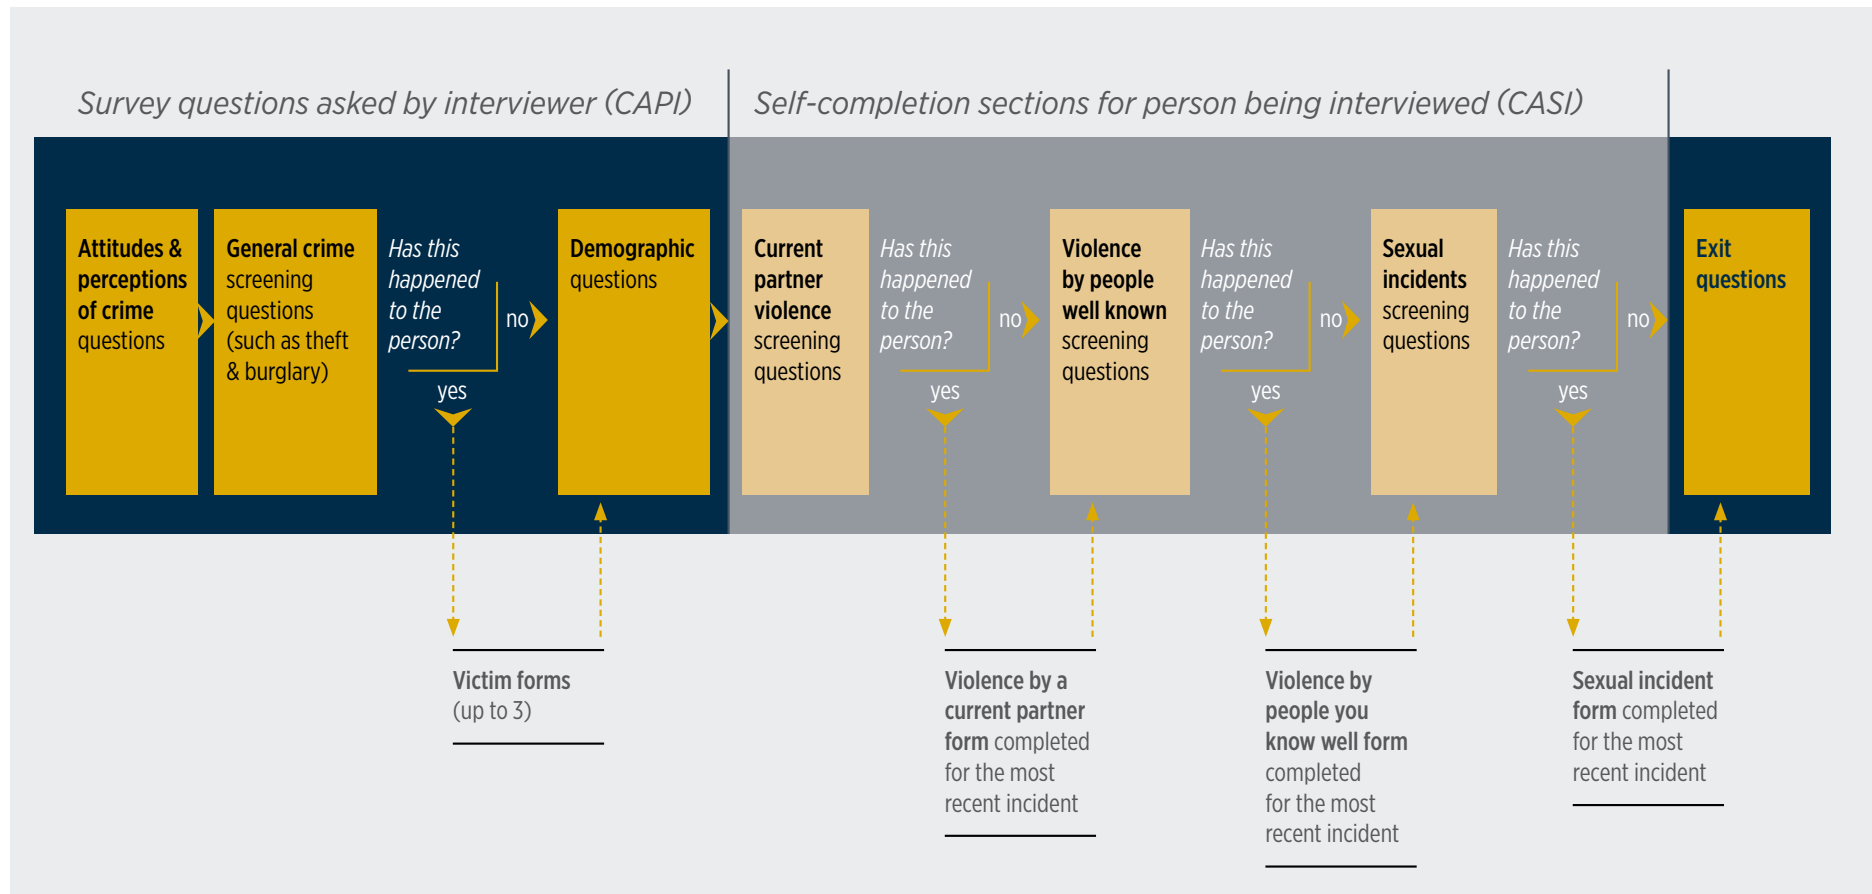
Survey questions asked by interviewer (CAPI)

Self-completion sections for person being interviewed (CASI)

Attitudes & perceptions of crime questions

General crime screening questions (such as theft & burglary)

Has this happened to the person?

no

yes

Demographic questions

Current partner violence screening questions

Has this happened to the person?

no

yes

Violence by people well known screening questions

Has this happened to the person?

no

yes

Sexual incidents screening questions

Has this happened to the person?

no

yes

Exit questions

Victim forms (up to 3)

Violence by a current partner form completed for the most recent incident

Violence by people you know well form completed for the most recent incident

Sexual incident form completed for the most recent incident